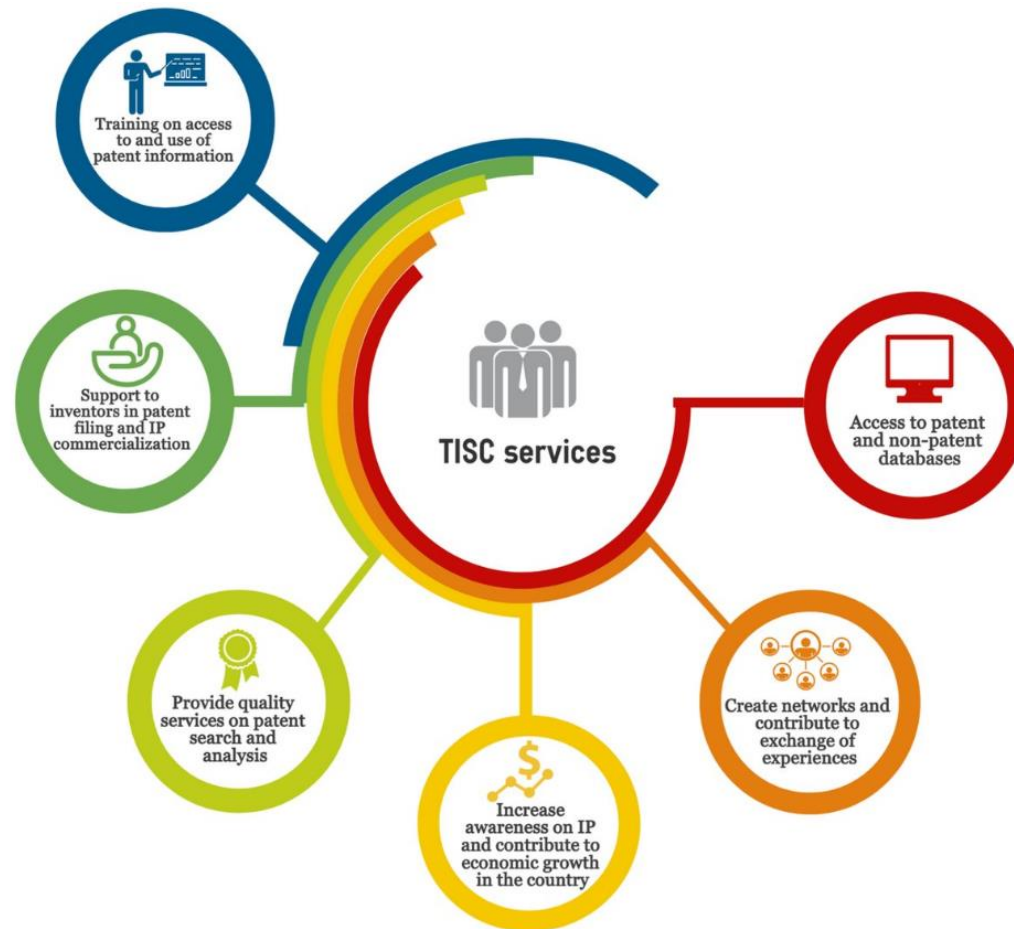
Training on access to and use of patent information

Support to inventors in patent filing and IP commercialization

TISC services

Access to patent and non-patent databases

Provide quality services on patent search and analysis

Increase awareness on IP and contribute to economic growth in the country

Create networks and contribute to exchange of experiences